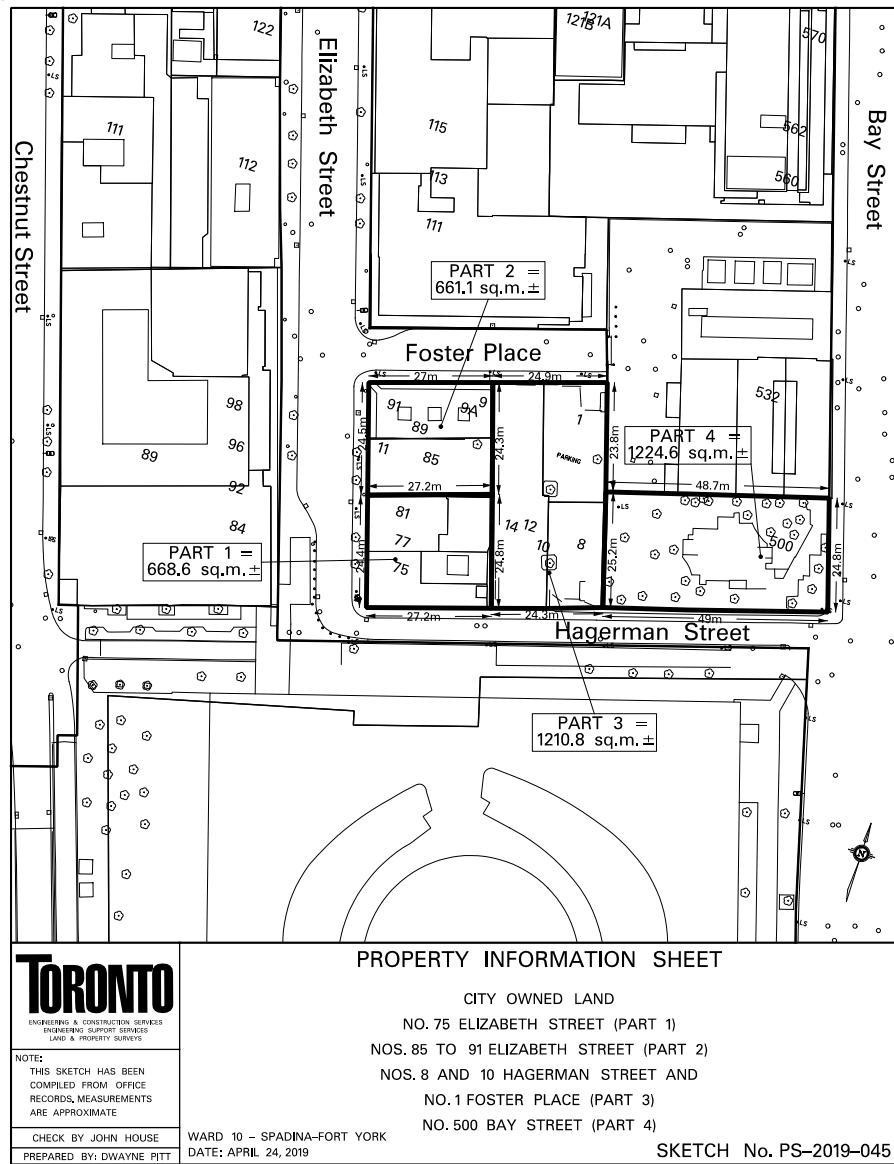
122
121
121A
570
562
560
111
115
113
111
112
Elizabeth Street
Bay Street
Chestnut Street
PART 2 = 661.1 sq.m.±
Foster Place
27m
24.9m
91
89
94
9
1
PARKING
24.5m
24.3m
23.8m
532
PART 4 = 1224.6 sq.m.±
98
96
89
11
85
27.2m
48.7m
92
84
81
77
75
14
12
10
8
25.2m
500
24.8m
PART 1 = 668.6 sq.m.±
24.4m
24.8m
27.2m
24.3m
49m
Hagerman Street
PART 3 = 1210.8 sq.m.±
LS

TORONTO
ENGINEERING & CONSTRUCTION SERVICES
ENGINEERING SUPPORT SERVICES
LAND & PROPERTY SURVEYS

NOTE:
THIS SKETCH HAS BEEN COMPILED FROM OFFICE RECORDS. MEASUREMENTS ARE APPROXIMATE

CHECK BY JOHN HOUSE
PREPARED BY: DWAYNE PITT

PROPERTY INFORMATION SHEET

CITY OWNED LAND
NO. 75 ELIZABETH STREET (PART 1)
NOS. 85 TO 91 ELIZABETH STREET (PART 2)
NOS. 8 AND 10 HAGERMAN STREET AND
NO. 1 FOSTER PLACE (PART 3)
NO. 500 BAY STREET (PART 4)

WARD 10 – SPADINA–FORT YORK
DATE: APRIL 24, 2019
SKETCH No. PS–2019–045